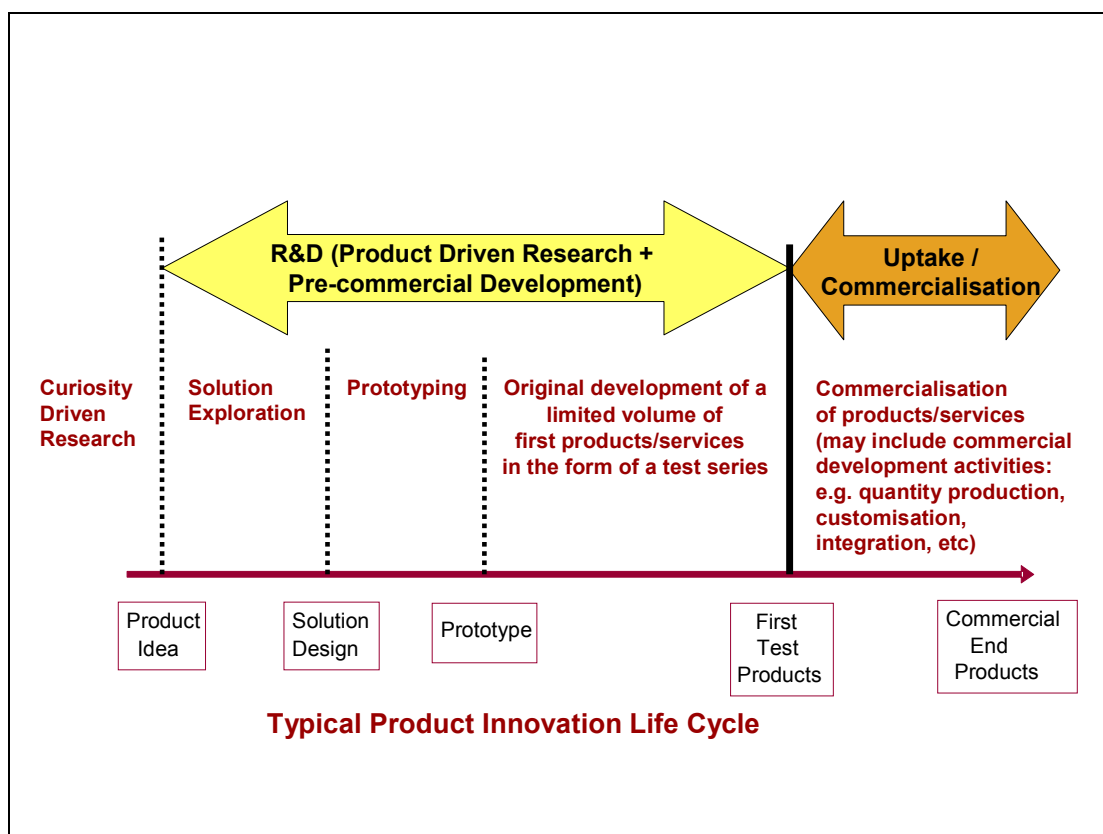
R&D (Product Driven Research + Pre-commercial Development)

Uptake / Commercialisation

Curiosity Driven Research

Solution Exploration

Prototyping

Original development of a limited volume of first products/services in the form of a test series

Commercialisation of products/services (may include commercial development activities: e.g. quantity production, customisation, integration, etc)

Product Idea

Solution Design

Prototype

First Test Products

Commercial End Products

Typical Product Innovation Life Cycle